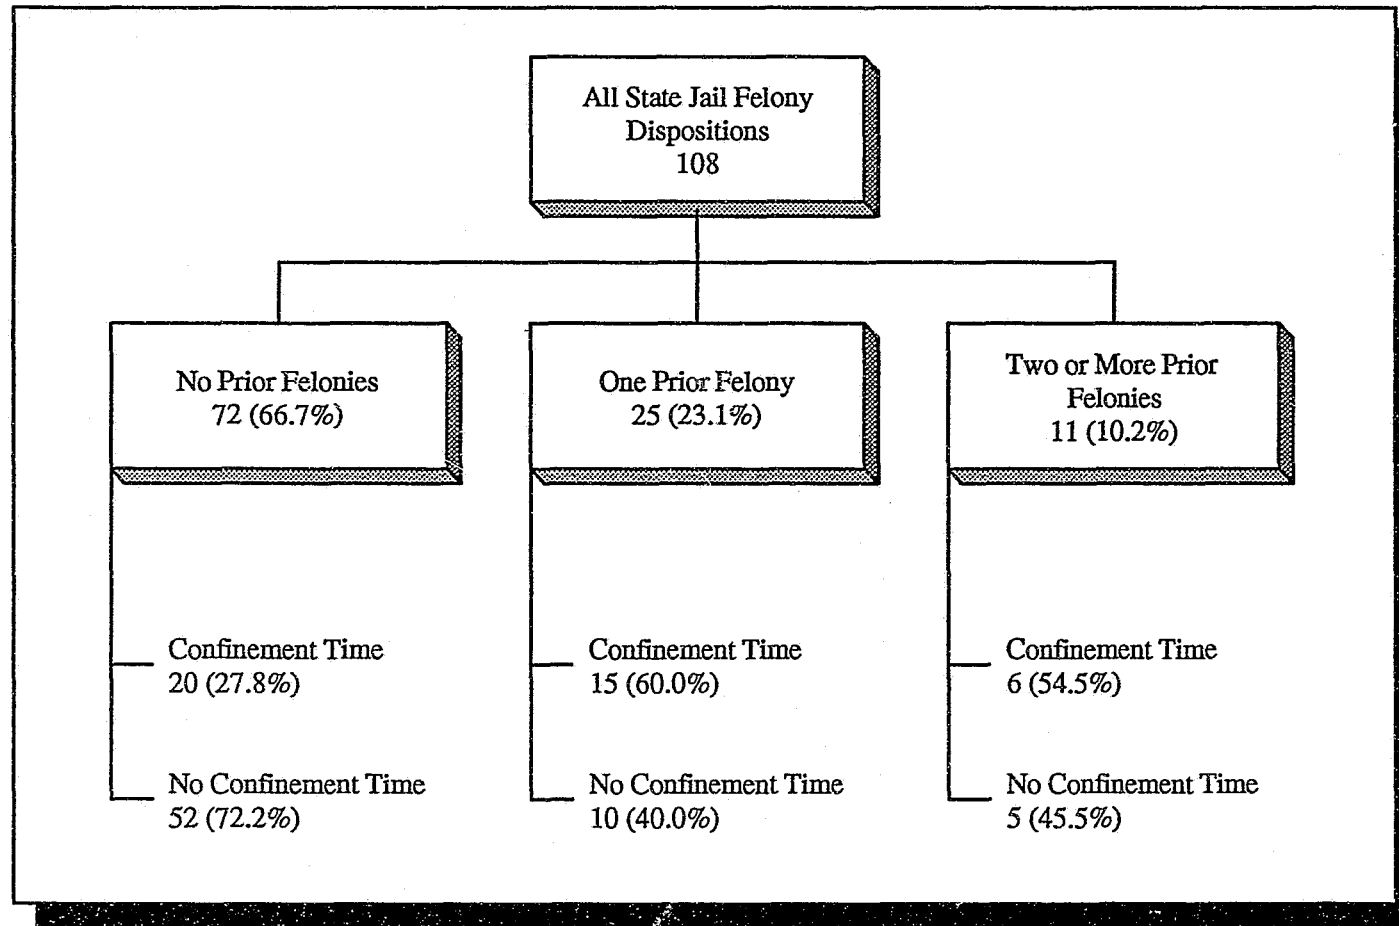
All State Jail Felony Dispositions
108

No Prior Felonies
72 (66.7%)

Confinement Time
20 (27.8%)

No Confinement Time
52 (72.2%)

One Prior Felony
25 (23.1%)

Confinement Time
15 (60.0%)

No Confinement Time
10 (40.0%)

Two or More Prior Felonies
11 (10.2%)

Confinement Time
6 (54.5%)

No Confinement Time
5 (45.5%)